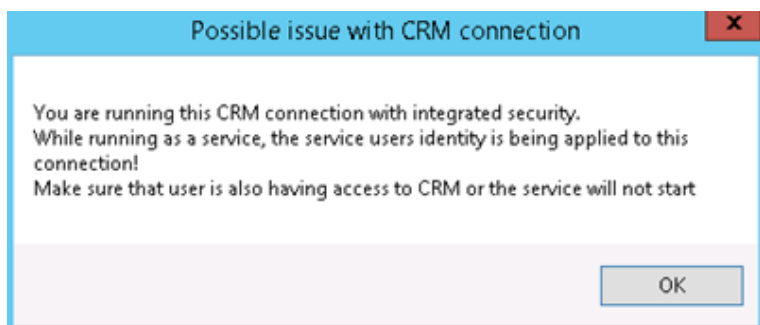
Possible issue with CRM connection

x

You are running this CRM connection with integrated security.
While running as a service, the service users identity is being applied to this connection!
Make sure that user is also having access to CRM or the service will not start

OK